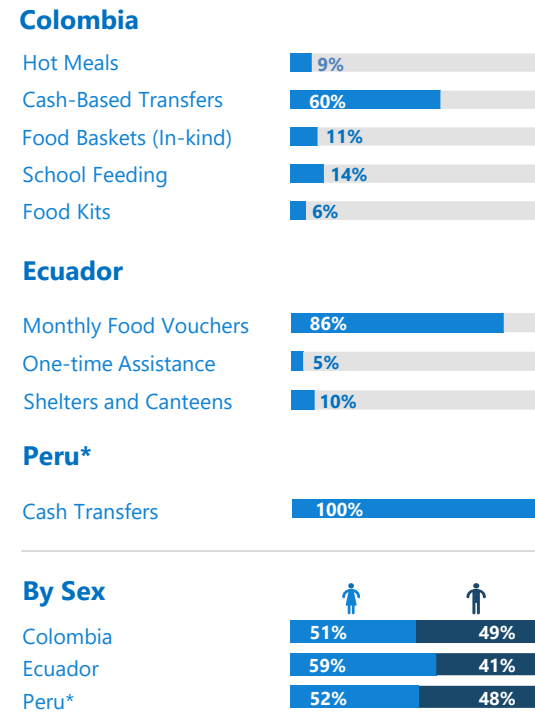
Colombia

Hot Meals 9%
Cash-Based Transfers 60%
Food Baskets (In-kind) 11%
School Feeding 14%
Food Kits 6%

Ecuador

Monthly Food Vouchers 86%
One-time Assistance 5%
Shelters and Canteens 10%

Peru*

Cash Transfers 100%

By Sex

| | | |
|---|---|---|
| Colombia | 51% | 49% |
| Ecuador | 59% | 41% |
| Peru* | 52% | 48% |